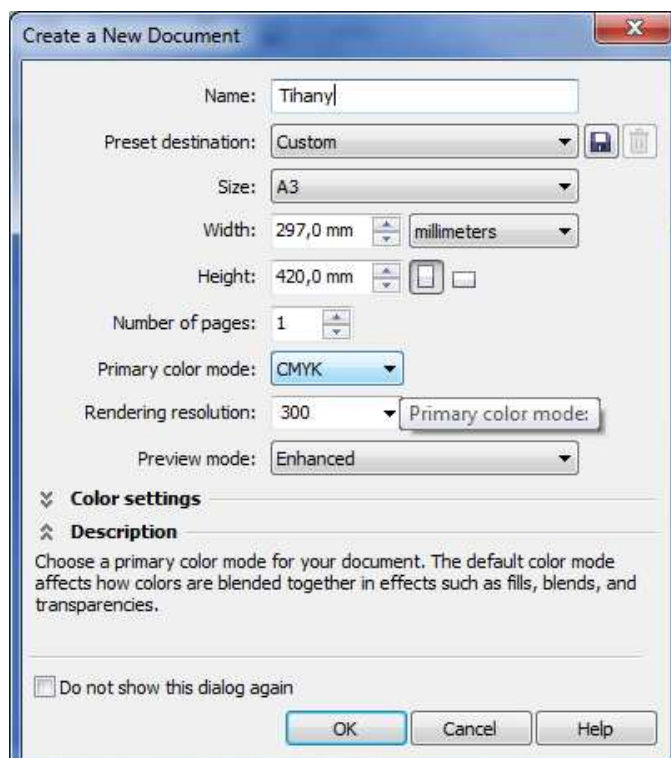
Create a New Document

Name: Tihany

Preset destination: Custom

Size: A3

Width: 297,0 mm millimeters

Height: 420,0 mm

Number of pages: 1

Primary color mode: CMYK

Rendering resolution: 300 Primary color mode:

Preview mode: Enhanced

Color settings

Description

Choose a primary color mode for your document. The default color mode affects how colors are blended together in effects such as fills, blends, and transparencies.

Do not show this dialog again

OK Cancel Help